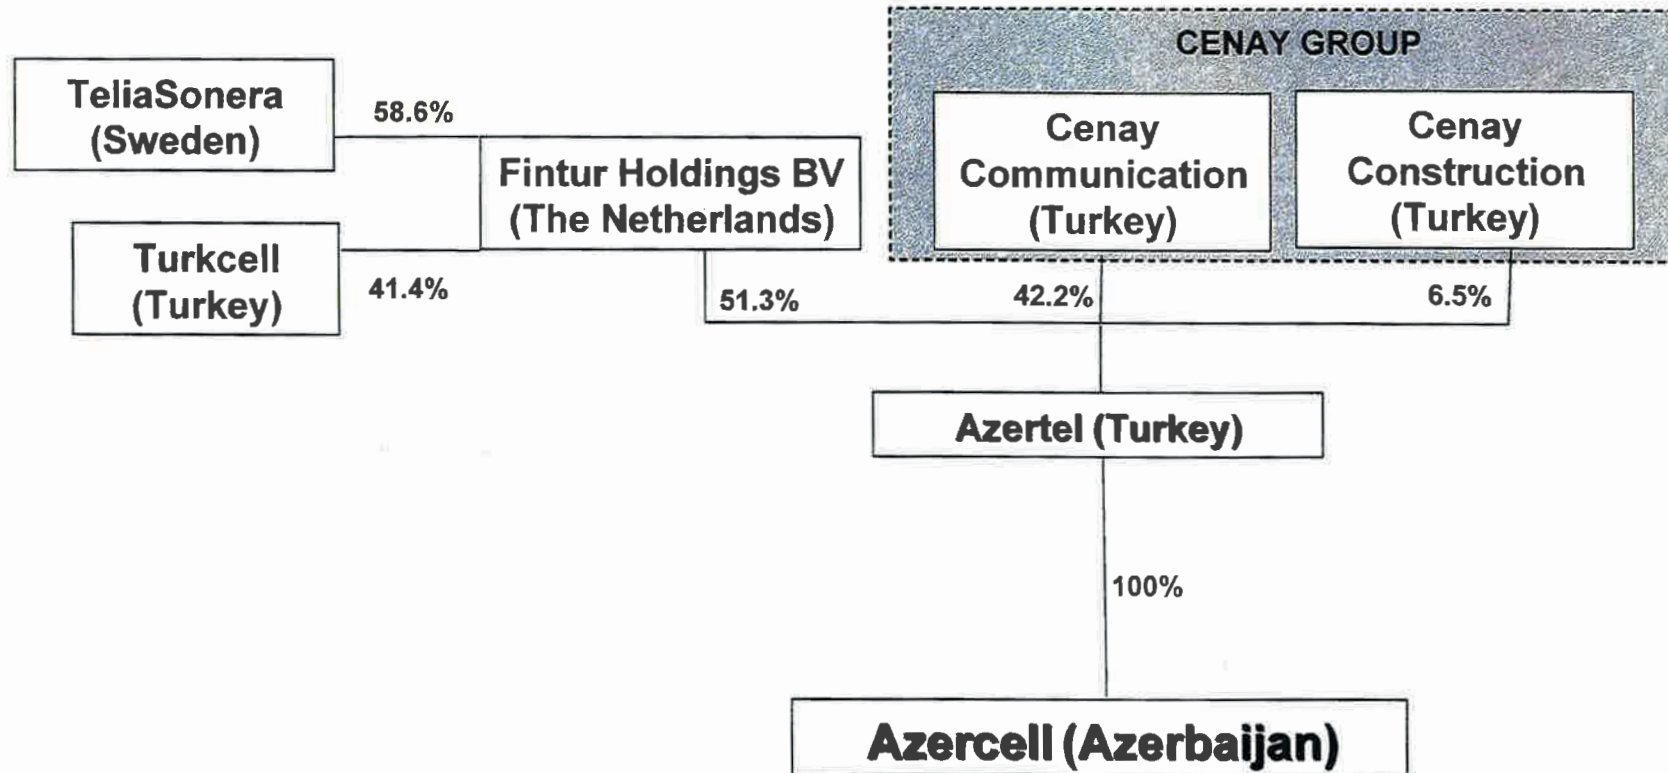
TeliaSonera
(Sweden)

58.6%

Turkcell
(Turkey)

41.4%

Fintur Holdings BV
(The Netherlands)

CENAY GROUP

Cenay
Communication
(Turkey)

Cenay
Construction
(Turkey)

51.3%

42.2%

6.5%

Azertel (Turkey)

100%

Azercell (Azerbaijan)